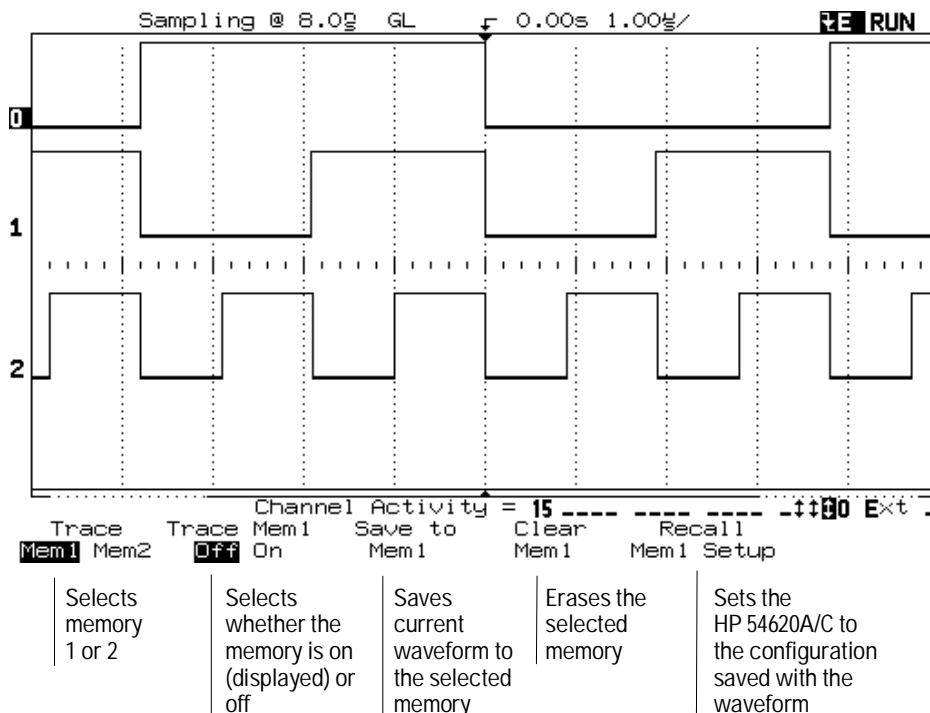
Sampling @ 8.0㎱ GL ⨍ 0.00s 1.00㎲/ ↕E RUN

0

1

2

Channel Activity = 15 ____ ____ ____ ____ ↕↕0 Ext

Trace Mem1 Mem2

Trace Mem1 Off On

Save to Mem1

Clear Mem1

Recall Mem1 Setup

Selects memory 1 or 2

Selects whether the memory is on (displayed) or off

Saves current waveform to the selected memory

Erases the selected memory

Sets the HP 54620A/C to the configuration saved with the waveform